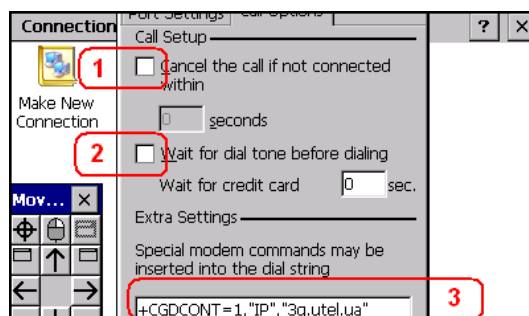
Connection
Port Settings
Call Options
?
×
Make New Connection
Call Setup
1
Cancel the call if not connected within
0
seconds
2
Wait for dial tone before dialing
Wait for credit card
0
sec.
Mov...
×
Extra Settings
Special modem commands may be inserted into the dial string
3
+CGDCONT=1,"IP","3g.utel.ua"